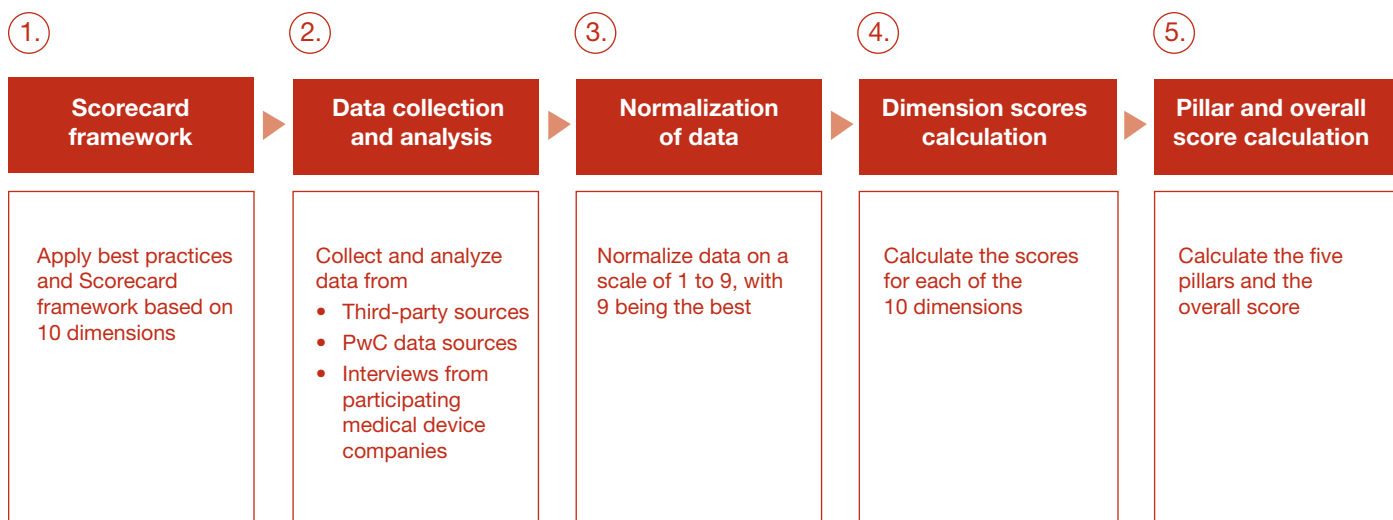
1.

Scorecard framework

Apply best practices and Scorecard framework based on 10 dimensions

2.

Data collection and analysis

Collect and analyze data from

- Third-party sources
- PwC data sources
- Interviews from participating medical device companies

3.

Normalization of data

Normalize data on a scale of 1 to 9, with 9 being the best

4.

Dimension scores calculation

Calculate the scores for each of the 10 dimensions

5.

Pillar and overall score calculation

Calculate the five pillars and the overall score